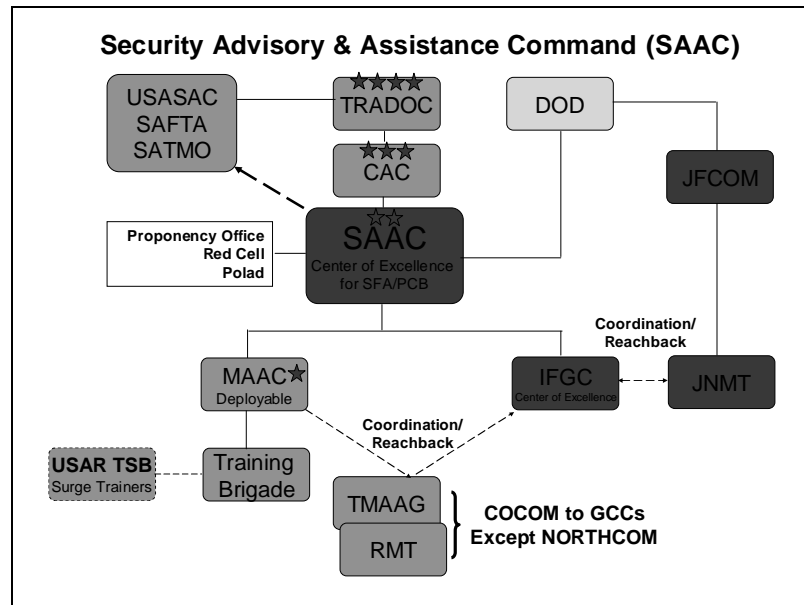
Security Advisory & Assistance Command (SAAC)

USASAC
SAFTA
SATMO

TRADOC

DOD

CAC

JFCOM

Proponency Office
Red Cell
Polad

SAAC
Center of Excellence for SFA/PCB

Coordination/
Reachback

MAAC
Deployable

IFGC
Center of Excellence

JNMT

Coordination/
Reachback

USAR TSB
Surge Trainers

Training Brigade

TMAAG

RMT

COCOM to GCCs
Except NORTHCOM